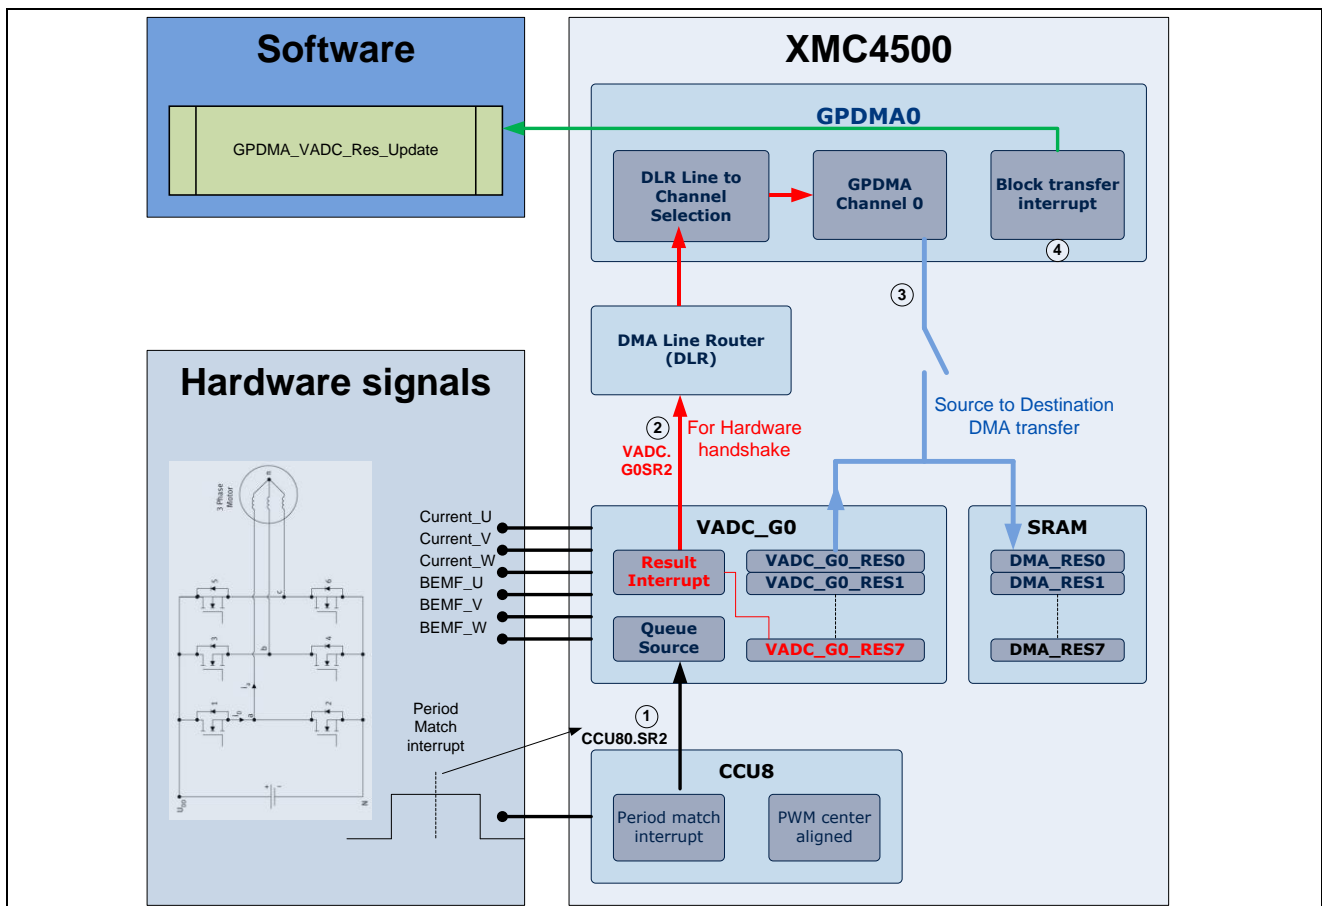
Software

GPDMA_VADC_Res_Update

XMC4500

GPDMA0

DLR Line to Channel Selection

GPDMA Channel 0

Block transfer interrupt

4

3

DMA Line Router (DLR)

Source to Destination DMA transfer

2

For Hardware handshake

VADC. G0SR2

Hardware signals

3 Phase Motor

Current_U
Current_V
Current_W
BEMF_U
BEMF_V
BEMF_W

VADC_G0

Result Interrupt

VADC_G0_RES0
VADC_G0_RES1

Queue Source

VADC_G0_RES7

SRAM

DMA_RES0
DMA_RES1

DMA_RES7

Period Match interrupt

1

CCU80.SR2

CCU8

Period match interrupt

PWM center aligned